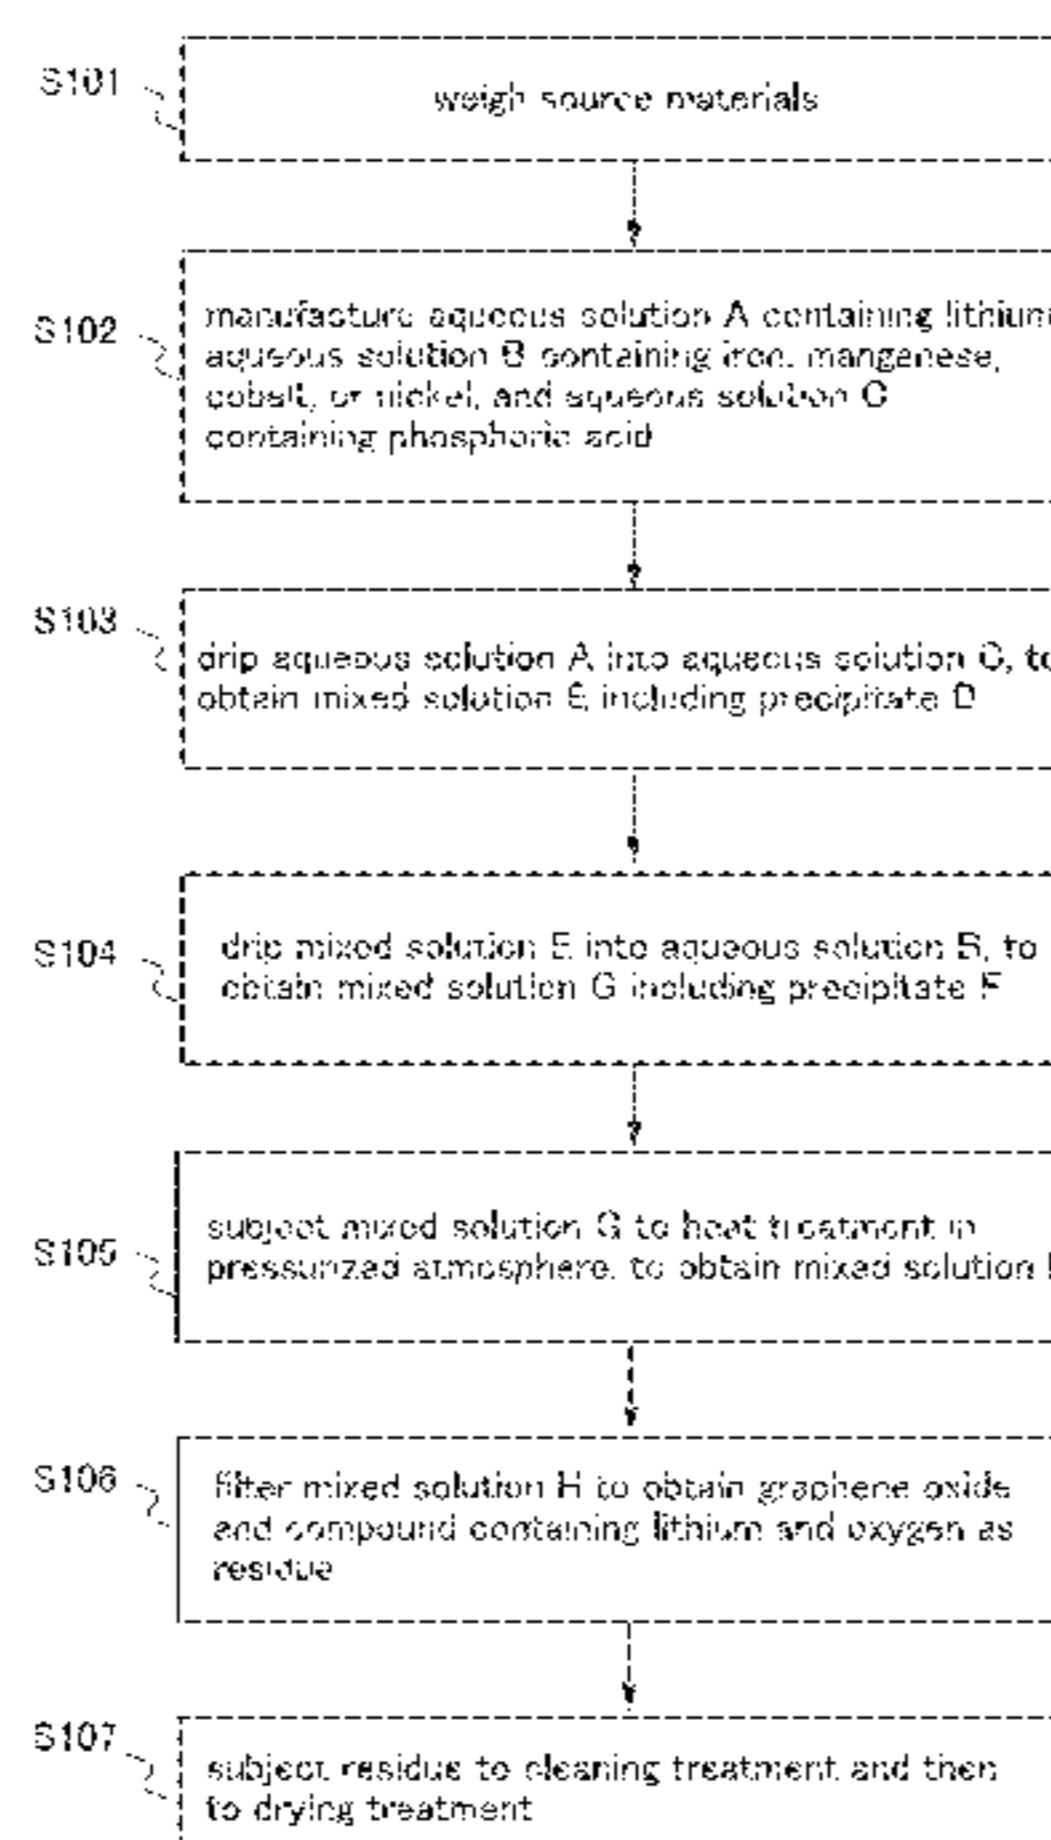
S101

weigh source materials

S102

manufacture aqueous solution A containing lithium, aqueous solution B containing iron, manganese, cobalt, or nickel, and aqueous solution C containing phosphoric acid

S103

drip aqueous solution A into aqueous solution C, to obtain mixed solution E including precipitate D

S104

drip mixed solution E into aqueous solution B, to obtain mixed solution G including precipitate F

S105

subject mixed solution G to heat treatment in pressurized atmosphere, to obtain mixed solution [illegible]

S106

filter mixed solution H to obtain graphene oxide and compound containing lithium and oxygen as residue

S107

subject residue to cleaning treatment and then to drying treatment